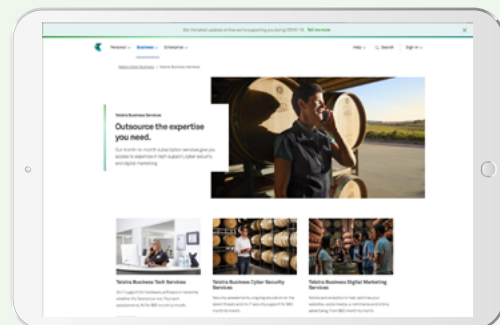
Get the latest updates on how we're supporting you during COVID-19. Tell me more

Personal Business Enterprise

Help Search Sign in

Telstra Business Services

Outsource the expertise you need.

Our month-to-month subscription services give you access to expertise in tech support, cyber security and digital marketing.

Telstra Business Tech Services

Telstra Business Cyber Security Services

Telstra Business Digital Marketing Services